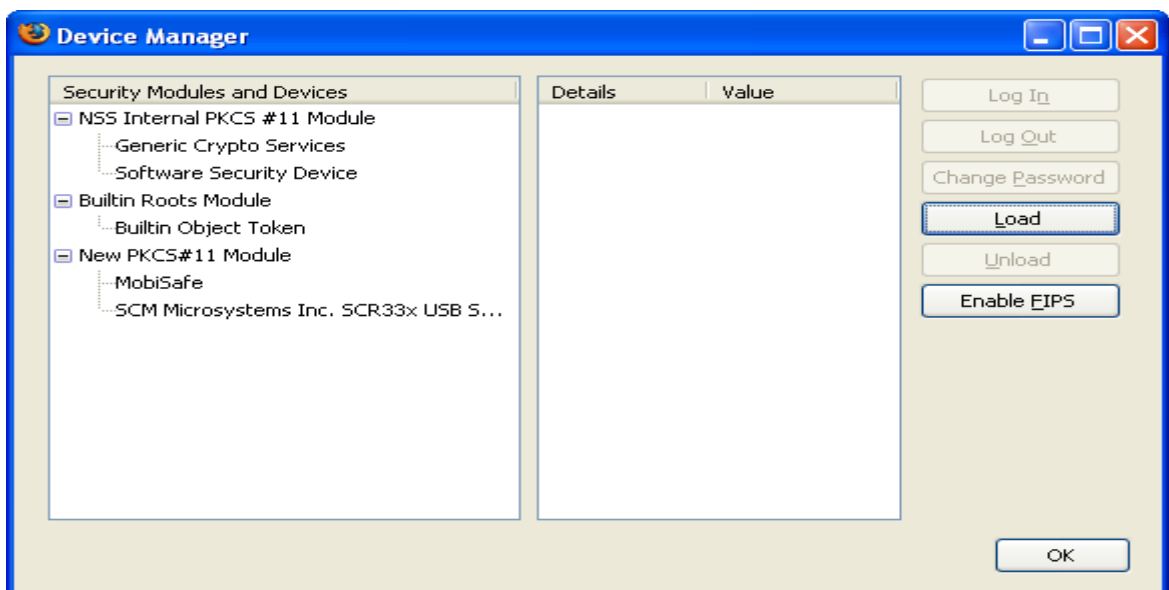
Device Manager

| Security Modules and Devices |
|---|
| NSS Internal PKCS #11 Module |
| Generic Crypto Services |
| Software Security Device |
| Builtin Roots Module |
| Builtin Object Token |
| New PKCS#11 Module |
| MobiSafe |
| SCM Microsystems Inc. SCR33x USB S... |

| Details | Value |
|---|---|

Log In
Log Out
Change Password
Load
Unload
Enable FIPS

OK